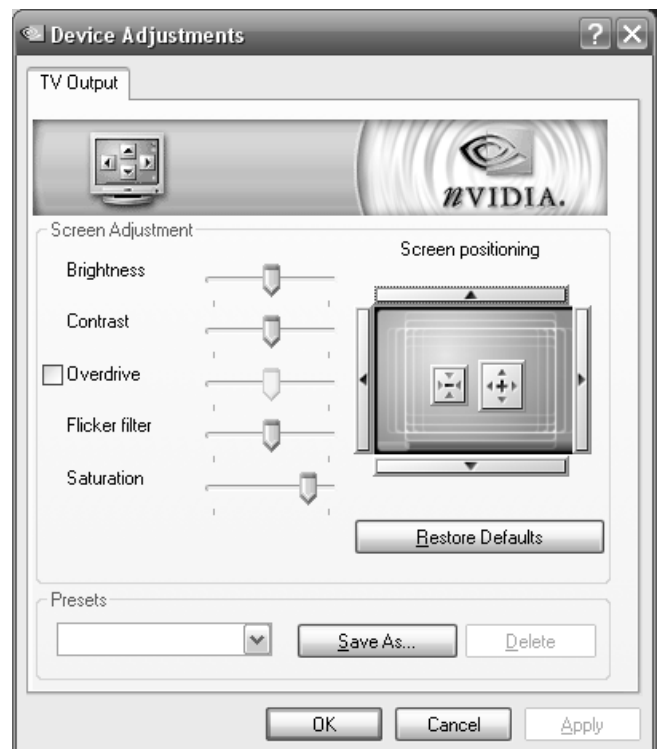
Device Adjustments

TV Output

nVIDIA.

Screen Adjustment

Brightness

Contrast

Overdrive

Flicker filter

Saturation

Screen positioning

Restore Defaults

Presets

Save As...

Delete

OK

Cancel

Apply